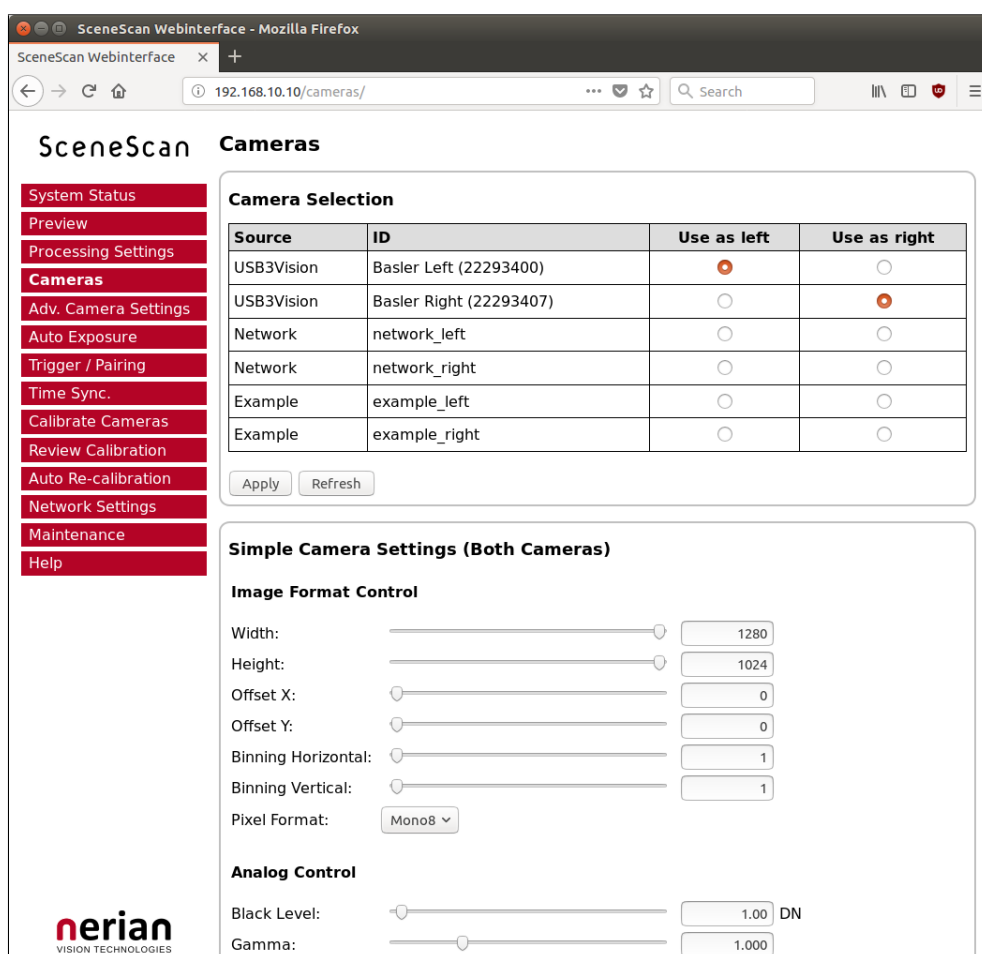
SceneScan Webinterface - Mozilla Firefox

SceneScan Webinterface ×

192.168.10.10/cameras/

Search

SceneScan

Cameras

System Status
Preview
Processing Settings
Cameras
Adv. Camera Settings
Auto Exposure
Trigger / Pairing
Time Sync.
Calibrate Cameras
Review Calibration
Auto Re-calibration
Network Settings
Maintenance
Help

Camera Selection

| Source | ID | Use as left | Use as right |
|---|---|---|---|
| USB3Vision | Basler Left (22293400) | | |
| USB3Vision | Basler Right (22293407) | | |
| Network | network_left | | |
| Network | network_right | | |
| Example | example_left | | |
| Example | example_right | | |

Apply Refresh

Simple Camera Settings (Both Cameras)

Image Format Control

Width: 1280
Height: 1024
Offset X: 0
Offset Y: 0
Binning Horizontal: 1
Binning Vertical: 1
Pixel Format: Mono8

Analog Control

Black Level: 1.00 DN
Gamma: 1.000

nerian
VISION TECHNOLOGIES